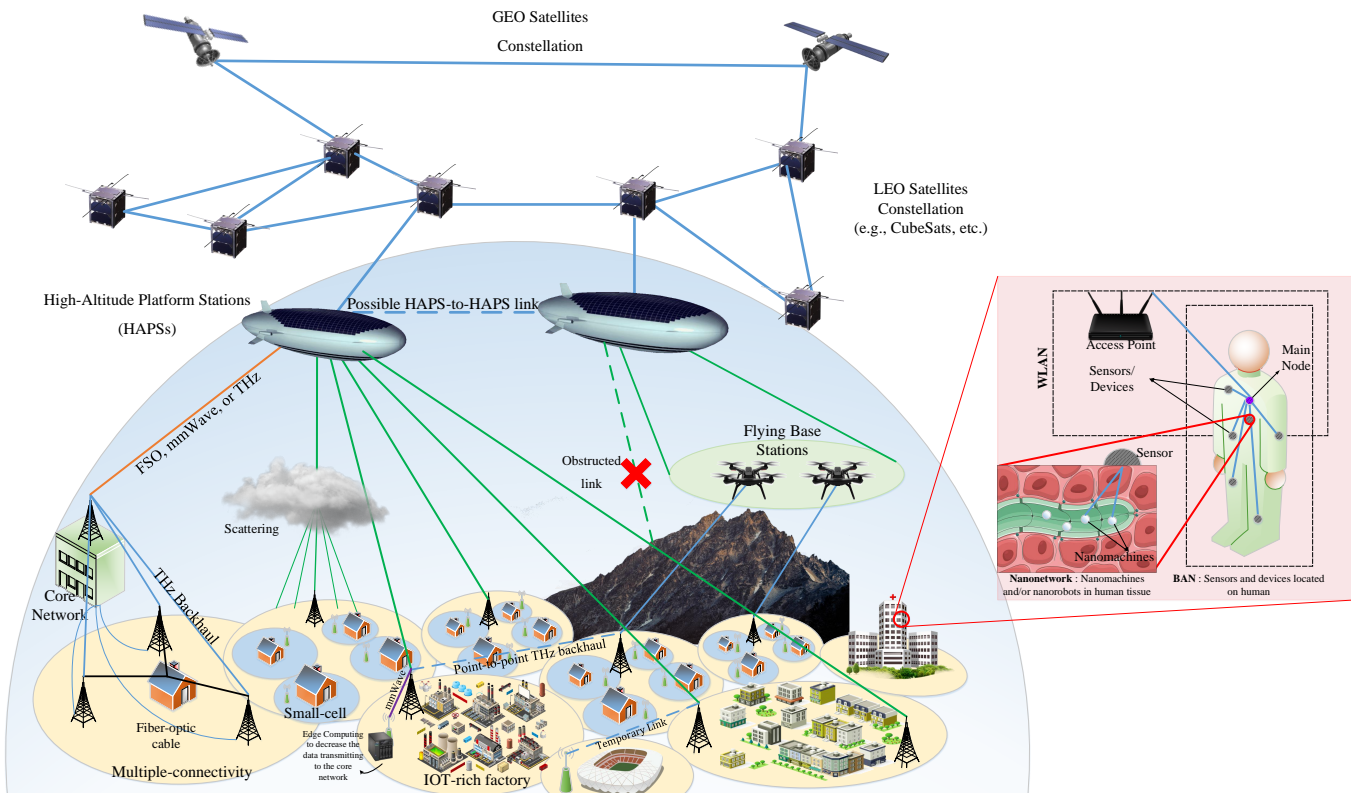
GEO Satellites
Constellation

LEO Satellites
Constellation
(e.g., CubeSats, etc.)

High-Altitude Platform Stations
(HAPSs)

Possible HAPS-to-HAPS link

FSO, mmWave, or THz

Obstructed link

Flying Base Stations

Scattering

Core Network

THz Backhaul

Small-cell

Point-to-point THz backhaul

mmWave

Fiber-optic cable

Multiple-connectivity

Edge Computing to decrease the data transmitting to the core network

IOT-rich factory

Temporary link

WLAN

Access Point

Main Node

Sensors/ Devices

Sensor

Nanomachines

Nanonetwork : Nanomachines and/or nanorobots in human tissue

BAN : Sensors and devices located on human